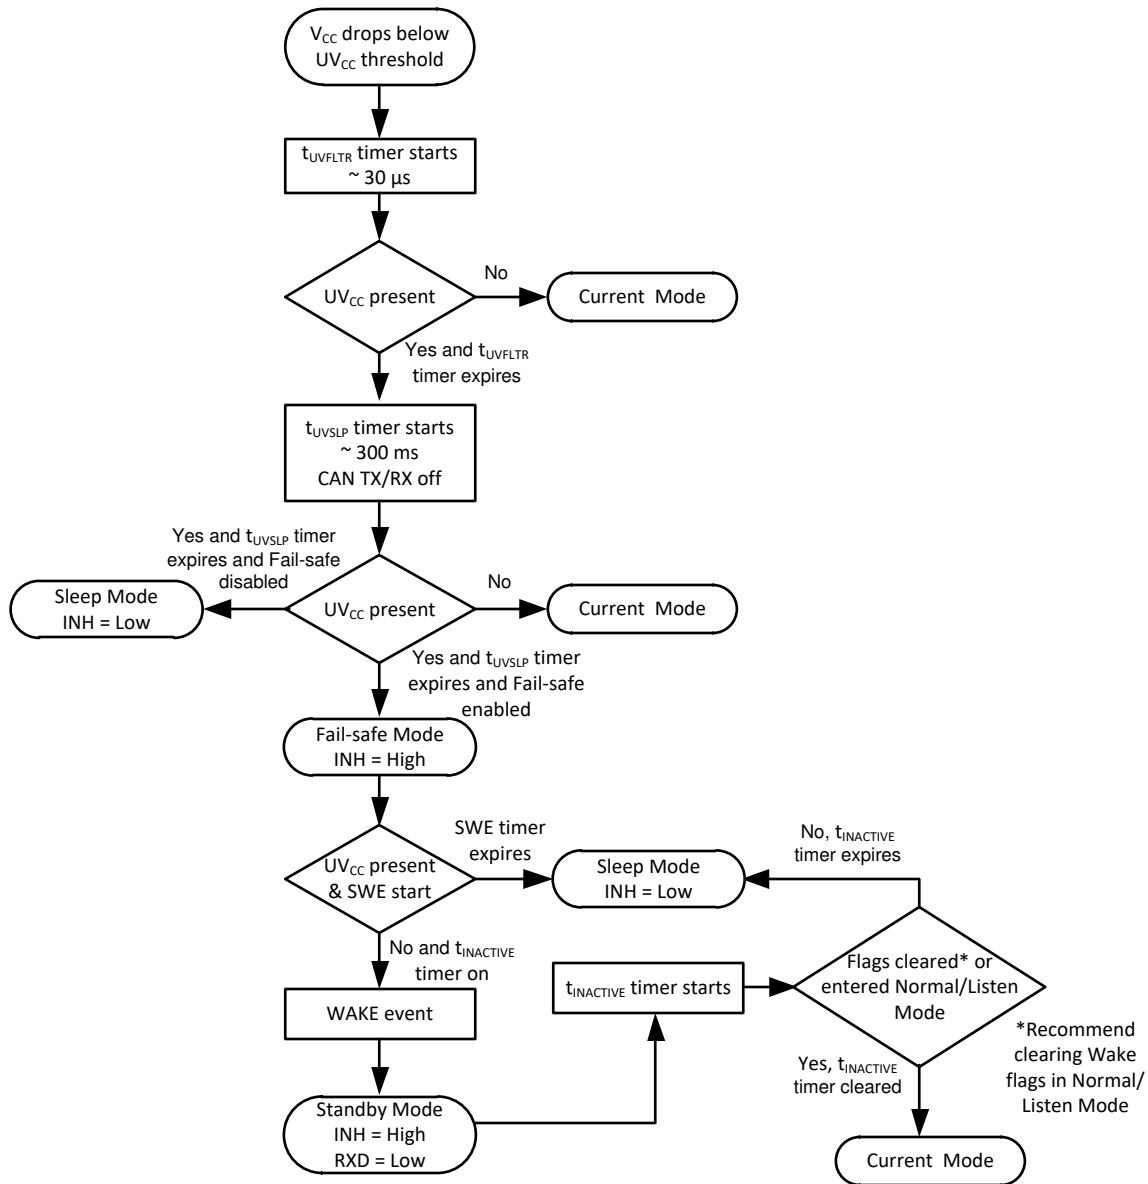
$V_{CC}$ drops below $UV_{CC}$ threshold

$t_{UVFLTR}$ timer starts ~ 30 µs

$UV_{CC}$ present

No

Current Mode

Yes and $t_{UVFLTR}$ timer expires

$t_{UVSLP}$ timer starts ~ 300 ms CAN TX/RX off

Yes and $t_{UVSLP}$ timer expires and Fail-safe disabled

Sleep Mode INH = Low

$UV_{CC}$ present

No

Current Mode

Yes and $t_{UVSLP}$ timer expires and Fail-safe enabled

Fail-safe Mode INH = High

SWE timer expires

$UV_{CC}$ present & SWE start

Sleep Mode INH = Low

No, $t_{INACTIVE}$ timer expires

No and $t_{INACTIVE}$ timer on

WAKE event

$t_{INACTIVE}$ timer starts

Flags cleared* or entered Normal/Listen Mode

*Recommend clearing Wake flags in Normal/ Listen Mode

Yes, $t_{INACTIVE}$ timer cleared

Standby Mode INH = High RXD = Low

Current Mode